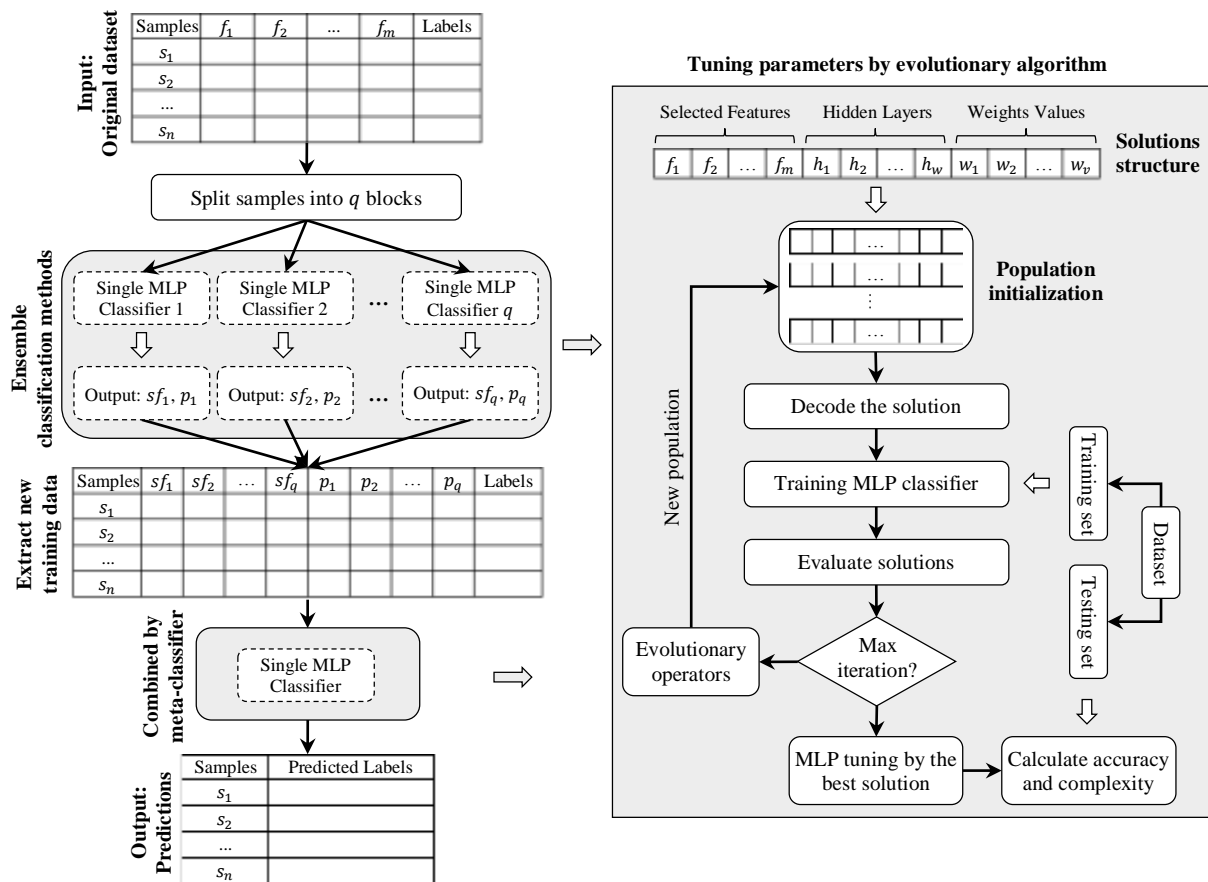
Input: Original dataset

| Samples | $f_1$ | $f_2$ | ... | $f_m$ | Labels |
|---|---|---|---|---|---|
| $s_1$ | | | | | |
| $s_2$ | | | | | |
| ... | | | | | |
| $s_n$ | | | | | |

Split samples into $q$ blocks

Ensemble classification methods

Single MLP Classifier 1

Single MLP Classifier 2

...

Single MLP Classifier $q$

Output: $sf_1, p_1$

Output: $sf_2, p_2$

...

Output: $sf_q, p_q$

Extract new training data

| Samples | $sf_1$ | $sf_2$ | ... | $sf_q$ | $p_1$ | $p_2$ | ... | $p_q$ | Labels |
|---|---|---|---|---|---|---|---|---|---|
| $s_1$ | | | | | | | | | |
| $s_2$ | | | | | | | | | |
| ... | | | | | | | | | |
| $s_n$ | | | | | | | | | |

Combined by meta-classifier

Single MLP Classifier

Output: Predictions

| Samples | Predicted Labels |
|---|---|
| $s_1$ | |
| $s_2$ | |
| ... | |
| $s_n$ | |

Tuning parameters by evolutionary algorithm

Selected Features

Hidden Layers

Weights Values

$f_1$ $f_2$ … $f_m$ $h_1$ $h_2$ … $h_w$ $w_1$ $w_2$ … $w_v$

Solutions structure

…

…

⋮

…

Population initialization

New population

Decode the solution

Training MLP classifier

Evaluate solutions

Training set

Dataset

Testing set

Evolutionary operators

Max iteration?

MLP tuning by the best solution

Calculate accuracy and complexity